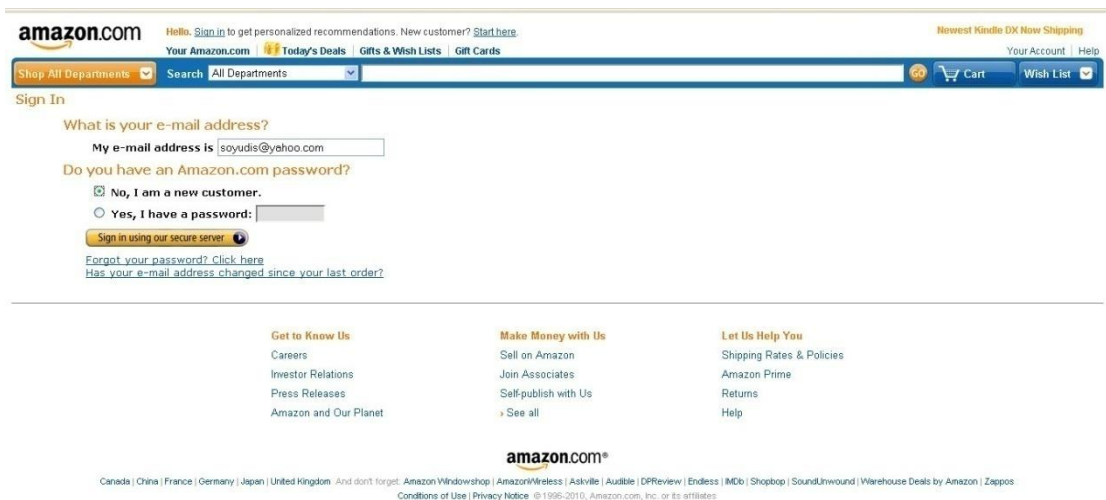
amazon.com

Hello. Sign in to get personalized recommendations. New customer? Start here.

Your Amazon.com | Today's Deals | Gifts & Wish Lists | Gift Cards

Newest Kindle DX Now Shipping

Your Account | Help

Shop All Departments

Search All Departments

GO

Cart

Wish List

Sign In

What is your e-mail address?

My e-mail address is soyudis@yahoo.com

Do you have an Amazon.com password?

No, I am a new customer.

Yes, I have a password:

Sign in using our secure server

Forgot your password? Click here

Has your e-mail address changed since your last order?

Get to Know Us

Careers

Investor Relations

Press Releases

Amazon and Our Planet

Make Money with Us

Sell on Amazon

Join Associates

Self-publish with Us

› See all

Let Us Help You

Shipping Rates & Policies

Amazon Prime

Returns

Help

amazon.com®

Canada | China | France | Germany | Japan | United Kingdom And don't forget: Amazon Windowshop | AmazonWireless | Askville | Audible | DPReview | Endless | IMDb | Shopbop | SoundUnwound | Warehouse Deals by Amazon | Zappos

Conditions of Use | Privacy Notice © 1996-2010, Amazon.com, Inc. or its affiliates